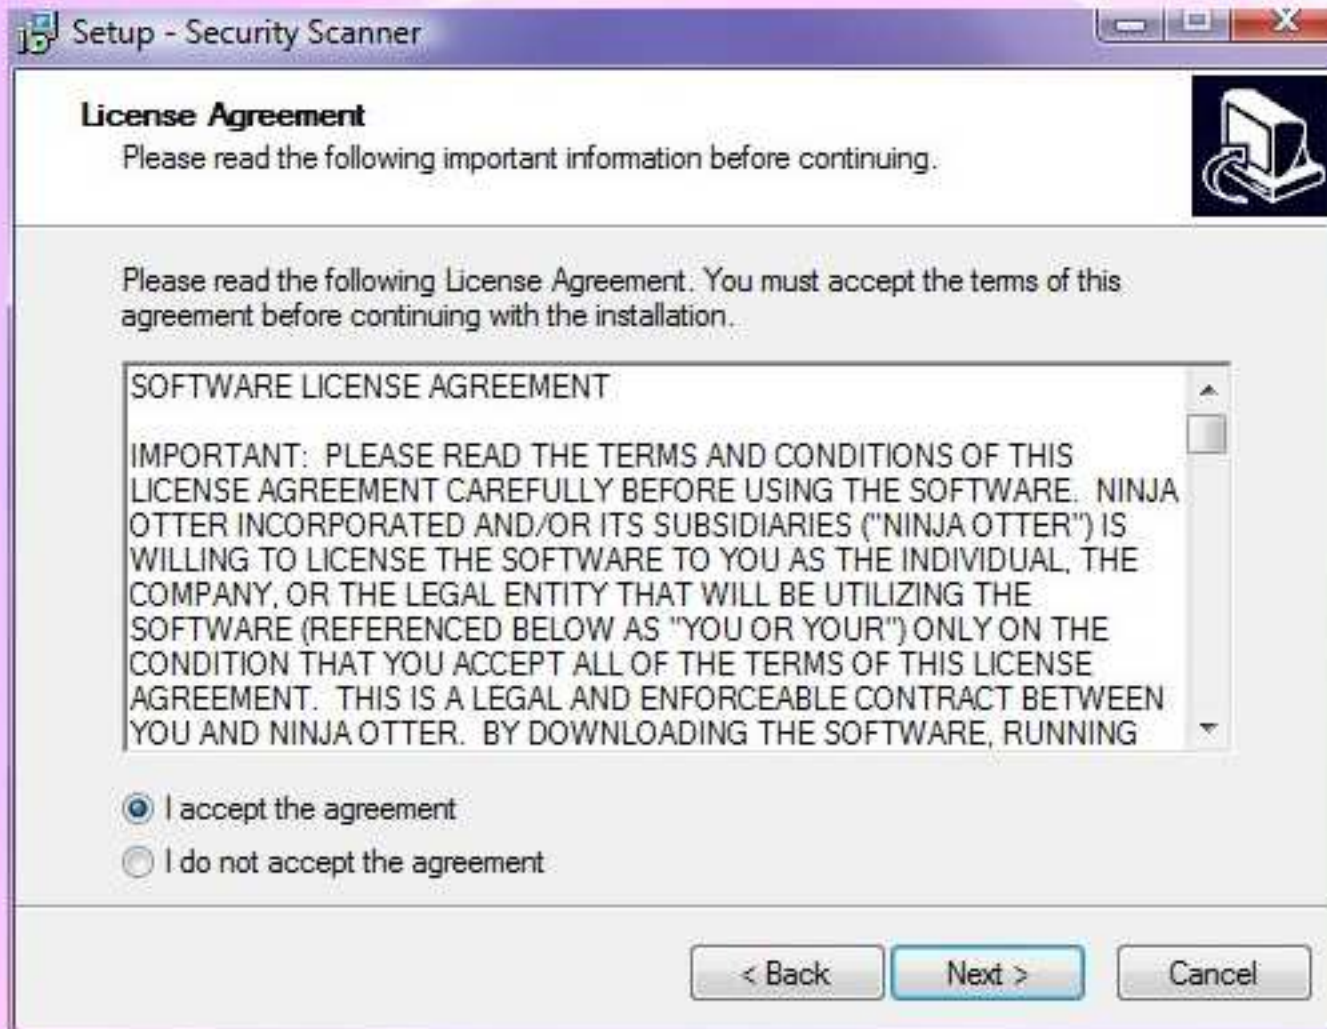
Setup - Security Scanner

License Agreement
Please read the following important information before continuing.

Please read the following License Agreement. You must accept the terms of this agreement before continuing with the installation.

SOFTWARE LICENSE AGREEMENT

IMPORTANT: PLEASE READ THE TERMS AND CONDITIONS OF THIS LICENSE AGREEMENT CAREFULLY BEFORE USING THE SOFTWARE. NINJA OTTER INCORPORATED AND/OR ITS SUBSIDIARIES ("NINJA OTTER") IS WILLING TO LICENSE THE SOFTWARE TO YOU AS THE INDIVIDUAL, THE COMPANY, OR THE LEGAL ENTITY THAT WILL BE UTILIZING THE SOFTWARE (REFERENCED BELOW AS "YOU OR YOUR") ONLY ON THE CONDITION THAT YOU ACCEPT ALL OF THE TERMS OF THIS LICENSE AGREEMENT. THIS IS A LEGAL AND ENFORCEABLE CONTRACT BETWEEN YOU AND NINJA OTTER. BY DOWNLOADING THE SOFTWARE, RUNNING

I accept the agreement
I do not accept the agreement

< Back
Next >
Cancel